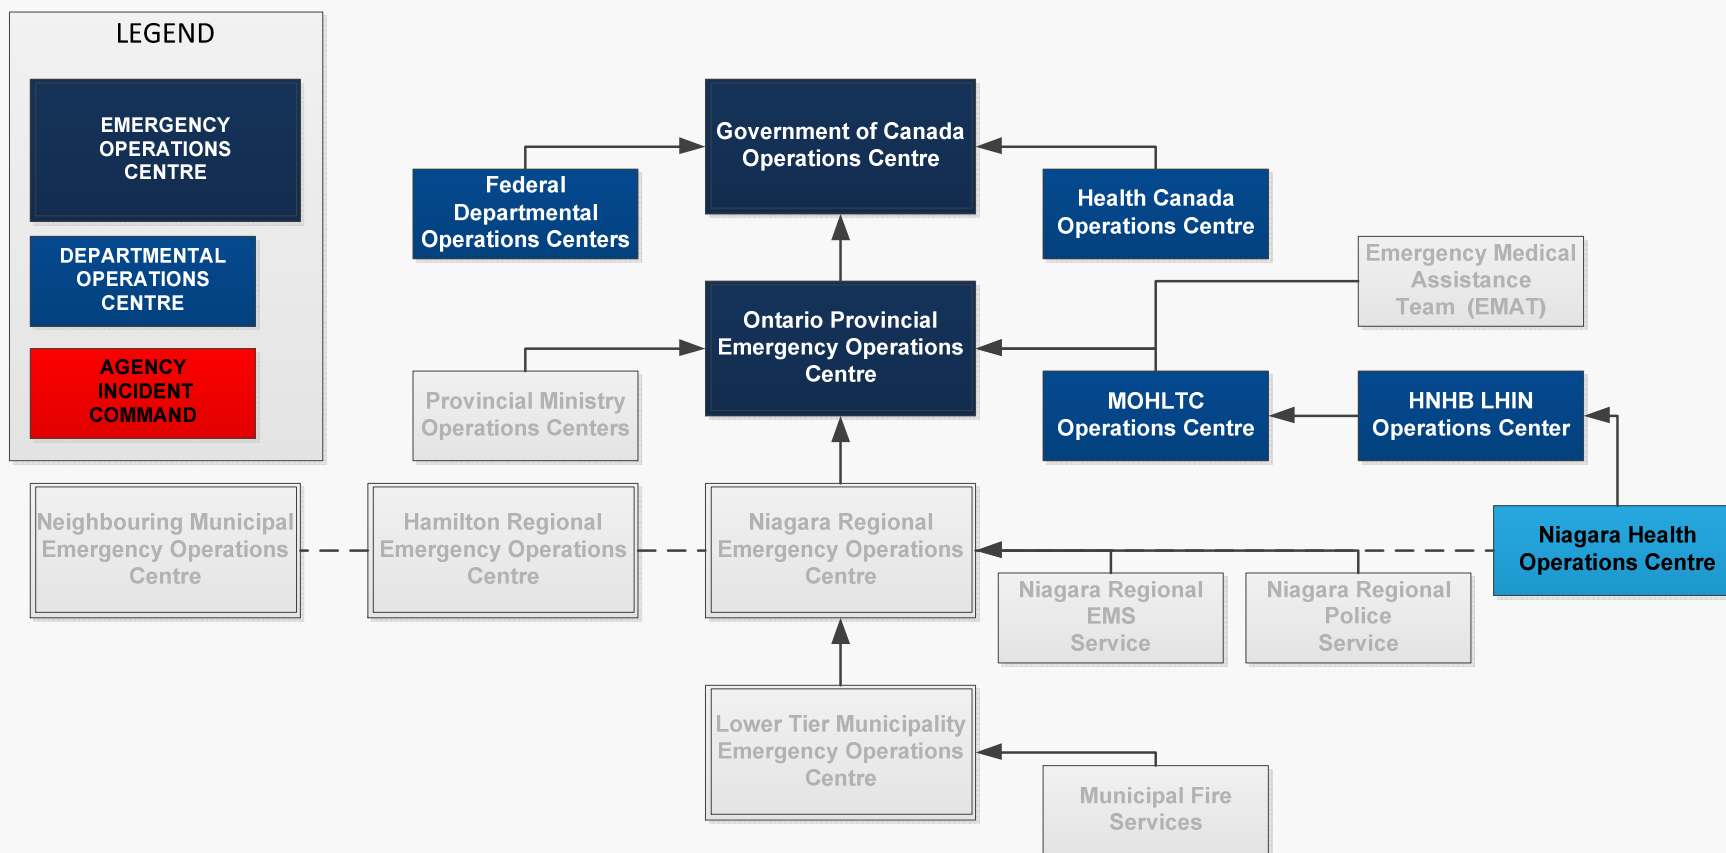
LEGEND

EMERGENCY OPERATIONS CENTRE

DEPARTMENTAL OPERATIONS CENTRE

AGENCY INCIDENT COMMAND

Government of Canada Operations Centre

Federal Departmental Operations Centers

Health Canada Operations Centre

Emergency Medical Assistance Team (EMAT)

Ontario Provincial Emergency Operations Centre

Provincial Ministry Operations Centers

MOHLTC Operations Centre

HNHB LHIN Operations Center

Neighbouring Municipal Emergency Operations Centre

Hamilton Regional Emergency Operations Centre

Niagara Regional Emergency Operations Centre

Niagara Health Operations Centre

Niagara Regional EMS Service

Niagara Regional Police Service

Lower Tier Municipality Emergency Operations Centre

Municipal Fire Services